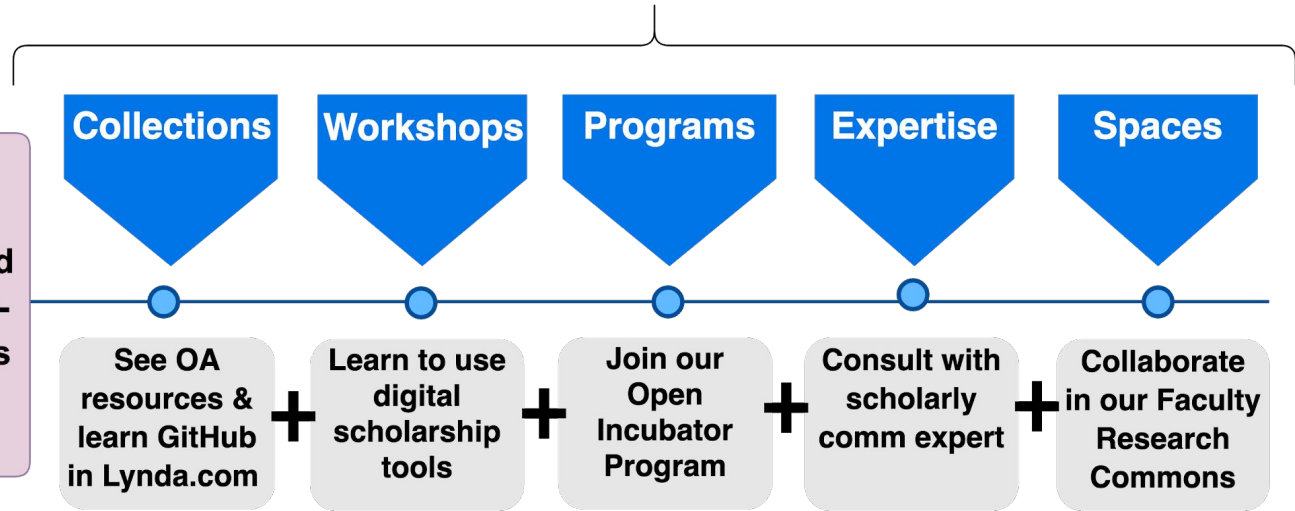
d
-
s

Collections

Workshops

Programs

Expertise

Spaces

See OA resources & learn GitHub in Lynda.com

+

Learn to use digital scholarship tools

+

Join our Open Incubator Program

+

Consult with scholarly comm expert

+

Collaborate in our Faculty Research Commons